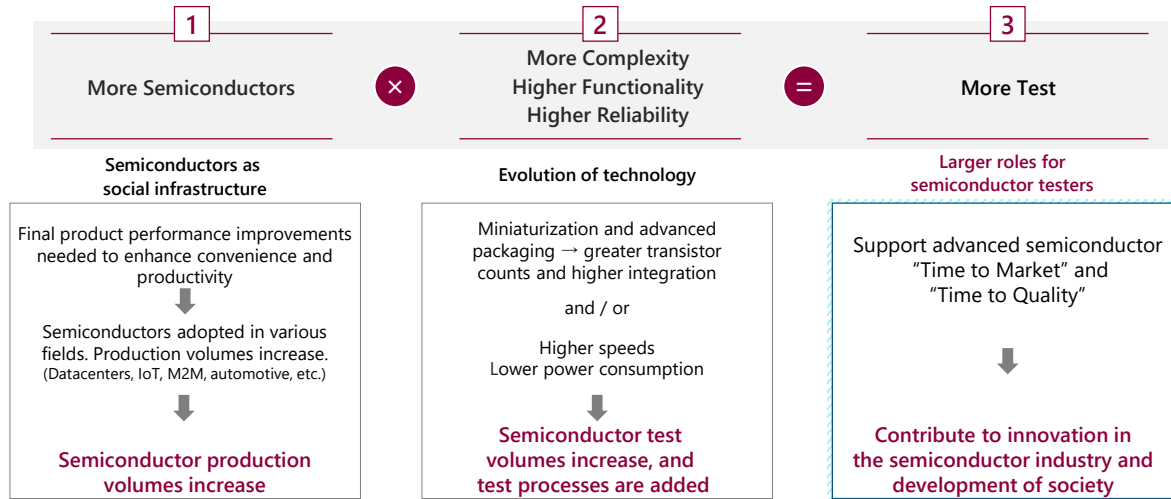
1

More Semiconductors

×

2

More Complexity
Higher Functionality
Higher Reliability

=

3

More Test

Semiconductors as social infrastructure

Final product performance improvements needed to enhance convenience and productivity

Semiconductors adopted in various fields. Production volumes increase.
(Datacenters, IoT, M2M, automotive, etc.)

Semiconductor production volumes increase

Evolution of technology

Miniaturization and advanced packaging → greater transistor counts and higher integration

and / or

Higher speeds
Lower power consumption

Semiconductor test volumes increase, and test processes are added

Larger roles for semiconductor testers

Support advanced semiconductor "Time to Market" and "Time to Quality"

Contribute to innovation in the semiconductor industry and development of society